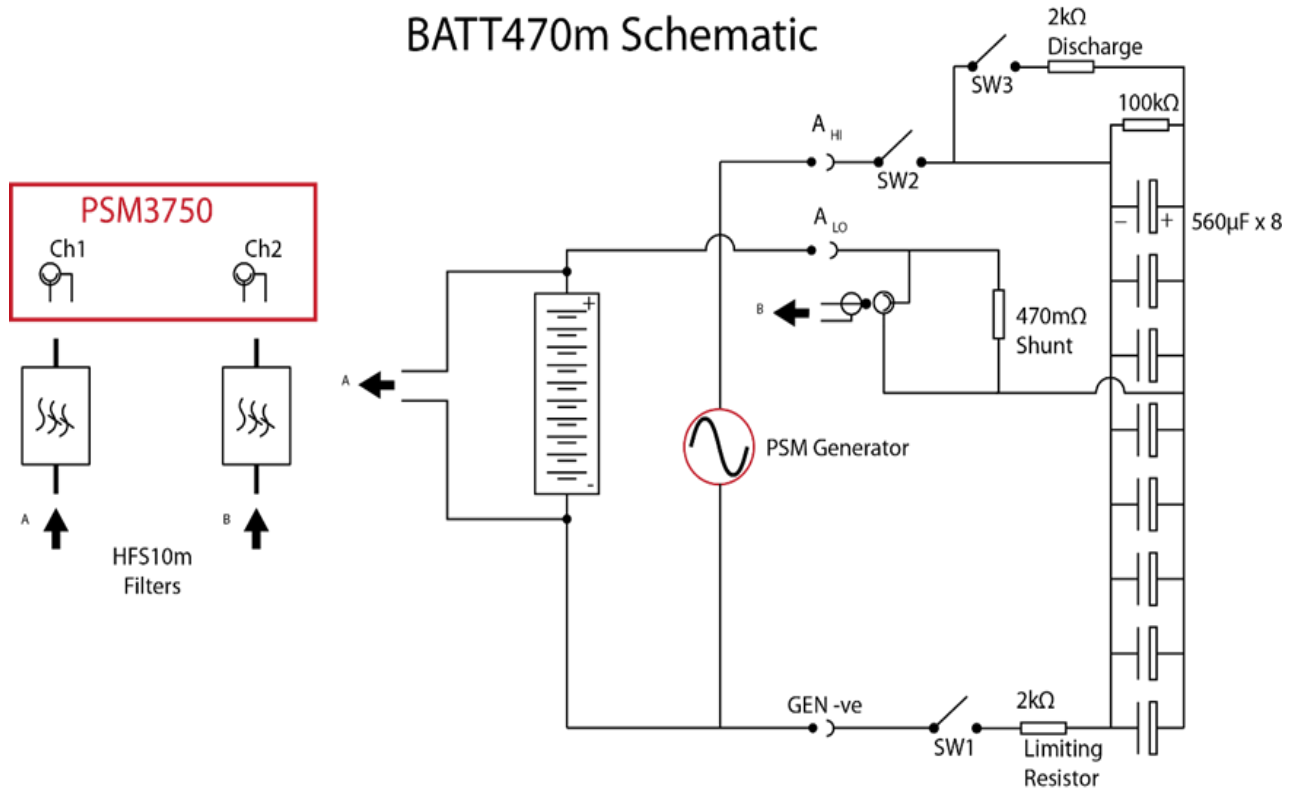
BATT470m Schematic

PSM3750

Ch1

Ch2

A

B

HFS10m Filters

A

+

-

$A_{HI}$

SW2

$A_{LO}$

B

SW3

2kΩ Discharge

100kΩ

- +

560µF x 8

470mΩ Shunt

PSM Generator

GEN -ve

SW1

2kΩ Limiting Resistor